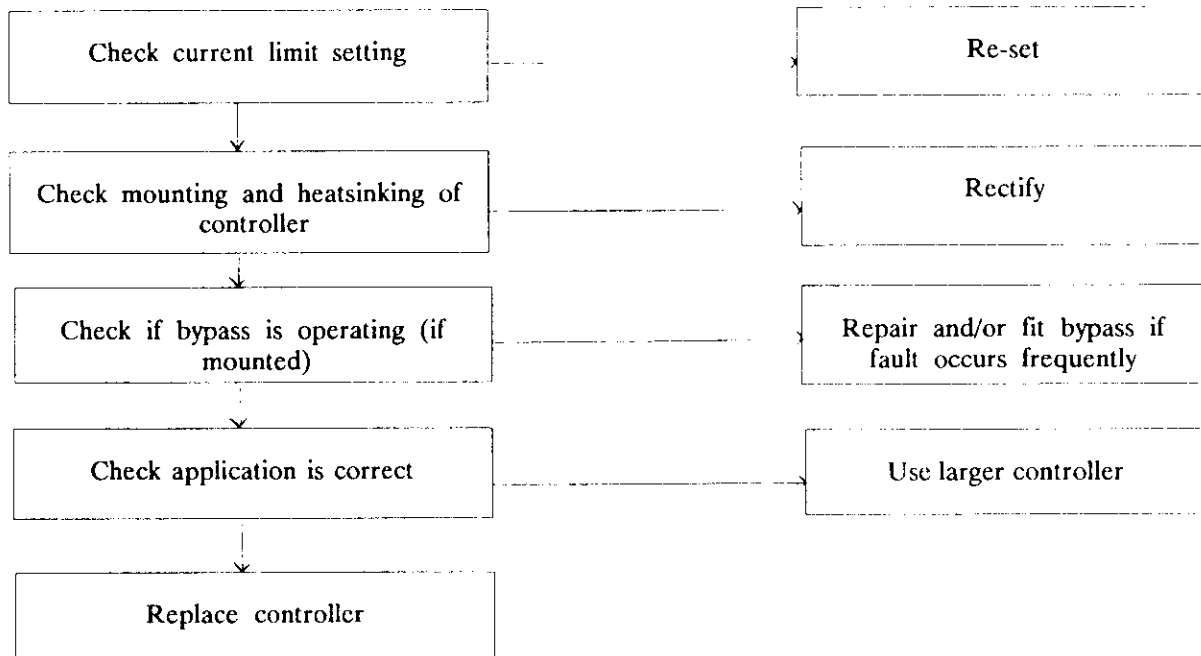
Check current limit setting

Re-set

Check mounting and heatsinking of controller

Rectify

Check if bypass is operating (if mounted)

Repair and/or fit bypass if fault occurs frequently

Check application is correct

Use larger controller

Replace controller